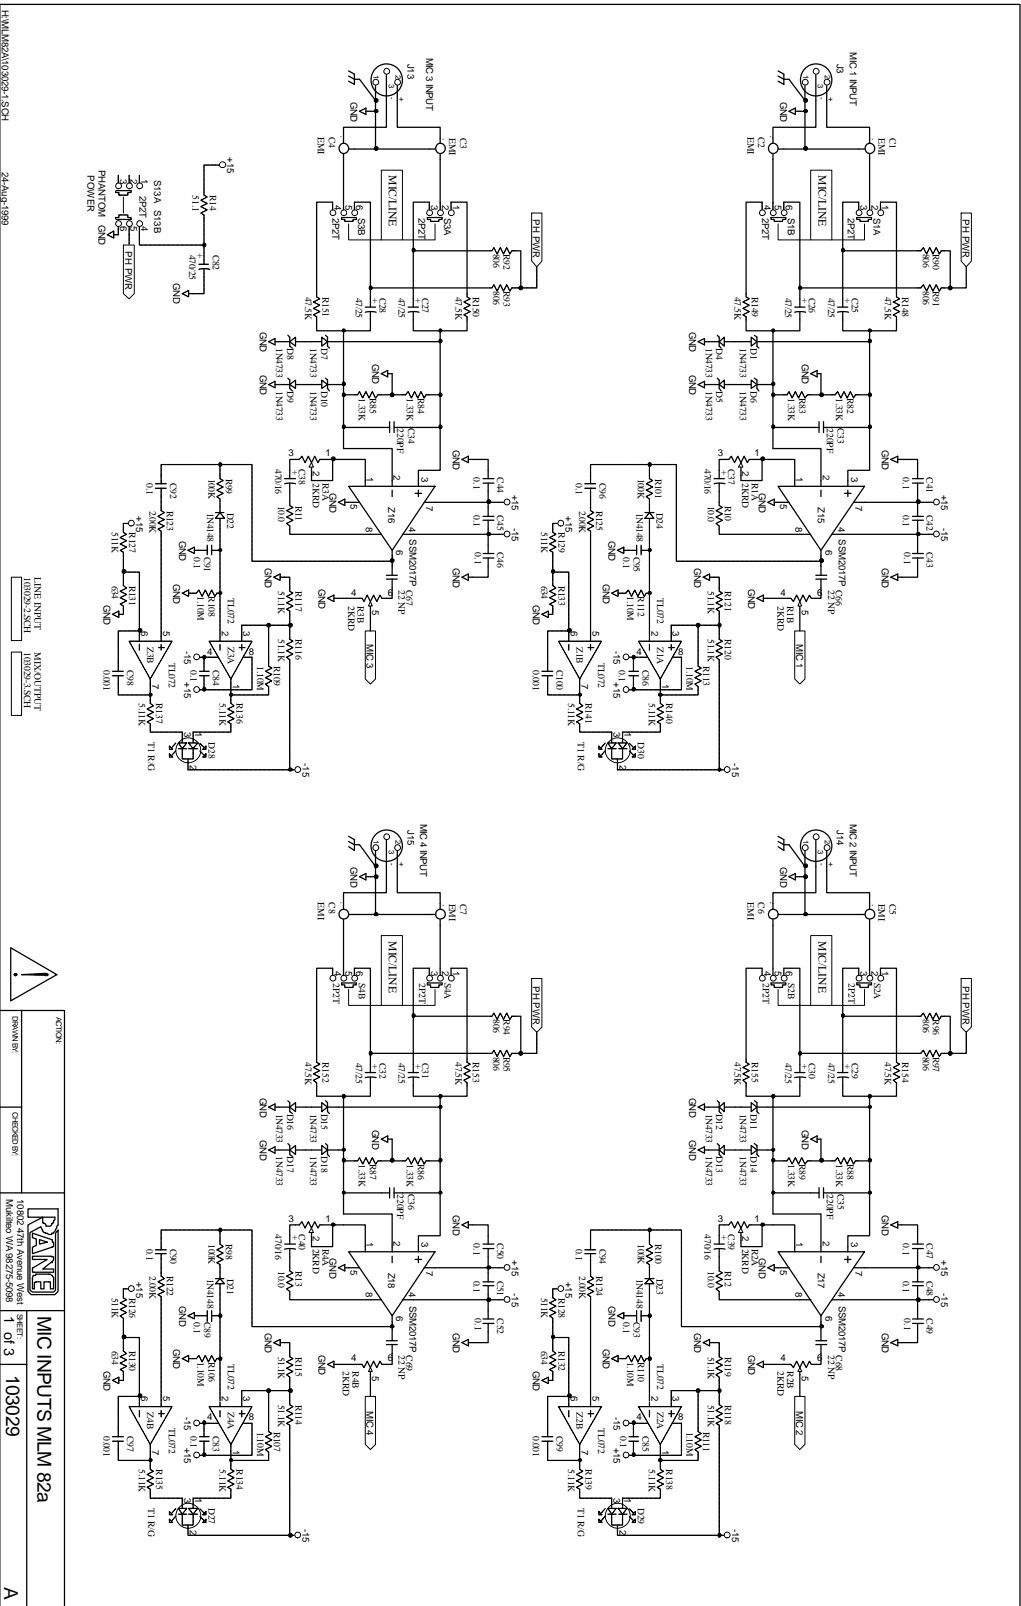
H:\MLM82A\103029-1.SCH
24-Aug-1999

MIC 1 INPUT
J8
C1 EMI
C2 EMI
MIC/LINE
S1A 2P2T
S1B 2P2T
PH PWR
R90 806
R91 806
R148 47.5K
R149 47.5K
C25 47/25
C26 47/25
D1 1N4733
D4 1N4733
D5 1N4733
D6 1N4733
R82 33K
R83 33K
C33 220PF
C37 470/16
R1A 2KRD
R10 10.0
Z15
SSM2017P
C41 0.1
C42 0.1
C43 0.1
C56 22 NP
R1B 2KRD
MIC 1
C96 0.1
R125 200K
R101 100K
D24 1N4148
C95
R112 10M
TL072
R129 511K
R133 634
Z1B
C100 0.001
R121 5.11K
R120 5.11K
Z1A
C86 0.1
R113 1.10M
R141 5.11K
R140 5.11K
D30
T1 R/G
+15
-15
GND

MIC 3 INPUT
J13
C3 EMI
C4 EMI
MIC/LINE
S3A 2P2T
S3B 2P2T
PH PWR
R92 806
R93 806
R150 47.5K
R151 47.5K
C27 47/25
C28 47/25
D7 1N4733
D8 1N4733
D9 1N4733
D10 1N4733
R84 33K
R85 33K
C34 220PF
C38 470/16
R3A 2KRD
R11 10.0
Z16
SSM2017P
C44 0.1
C45 0.1
C46 0.1
C57 22 NP
R3B 2KRD
MIC 3
C92 0.1
R123 200K
R99 100K
D22 1N4148
C91
R108 10M
TL072
R127 511K
R131 634
Z3B
C98 0.001
R117 5.11K
R116 5.11K
Z3A
C84 0.1
R109 1.10M
R137 5.11K
R136 5.11K
D28
T1 R/G

R14 511
C82 470/25
S13A S13B 2P2T
PHANTOM POWER
PH PWR

LINE INPUT 103029-2.SCH
MIX/OUTPUT 103029-3.SCH

MIC 2 INPUT
J14
C5 EMI
C6 EMI
MIC/LINE
S2A 2P2T
S2B 2P2T
PH PWR
R96 806
R97 806
R154 47.5K
R155 47.5K
C29 47/25
C30 47/25
D11 1N4733
D12 1N4733
D13 1N4733
D14 1N4733
R88 1.33K
R89 1.33K
C35 220PF
C39 470/16
R2A 2KRD
R12 10.0
Z17
SSM2017P
C47 0.1
C48 0.1
C49 0.1
C58 22 NP
R2B 2KRD
MIC 2
C94 0.1
R124 200K
R100 100K
D23 1N4148
C93
R110 10M
TL072
R128 511K
R132 634
Z2B
C99 0.001
R119 5.11K
R118 5.11K
Z2A
C85 0.1
R111 1.10M
R139 5.11K
R138 5.11K
D29
T1 R/G

MIC 4 INPUT
J15
C7 EMI
C8 EMI
MIC/LINE
S4A 2P2T
S4B 2P2T
PH PWR
R94 806
R95 806
R153 47.5K
R152 47.5K
C31 47/25
C32 47/25
D15 1N4733
D16 1N4733
D17 1N4733
D18 1N4733
R86 1.33K
R87 1.33K
C36 220PF
C40 470/16
R4A 2KRD
R13 10.0
Z18
SSM2017P
C50 0.1
C51 0.1
C52 0.1
C59 22 NP
R4B 2KRD
MIC 4
C90 0.1
R122 200K
R98 100K
D21 1N4148
C89
R106 10M
TL072
R126 511K
R130 634
Z4B
C97 0.001
R115 5.11K
R114 5.11K
Z4A
C83 0.1
R107 1.10M
R135 5.11K
R134 5.11K
D27
T1 R/G

ACTION
DRAWN BY:
CHECKED BY:
RANE
10802 47th Avenue West
Mukilteo WA 98275-5098
MIC INPUTS MLM 82a
SHEET: 1 of 3
103029
A